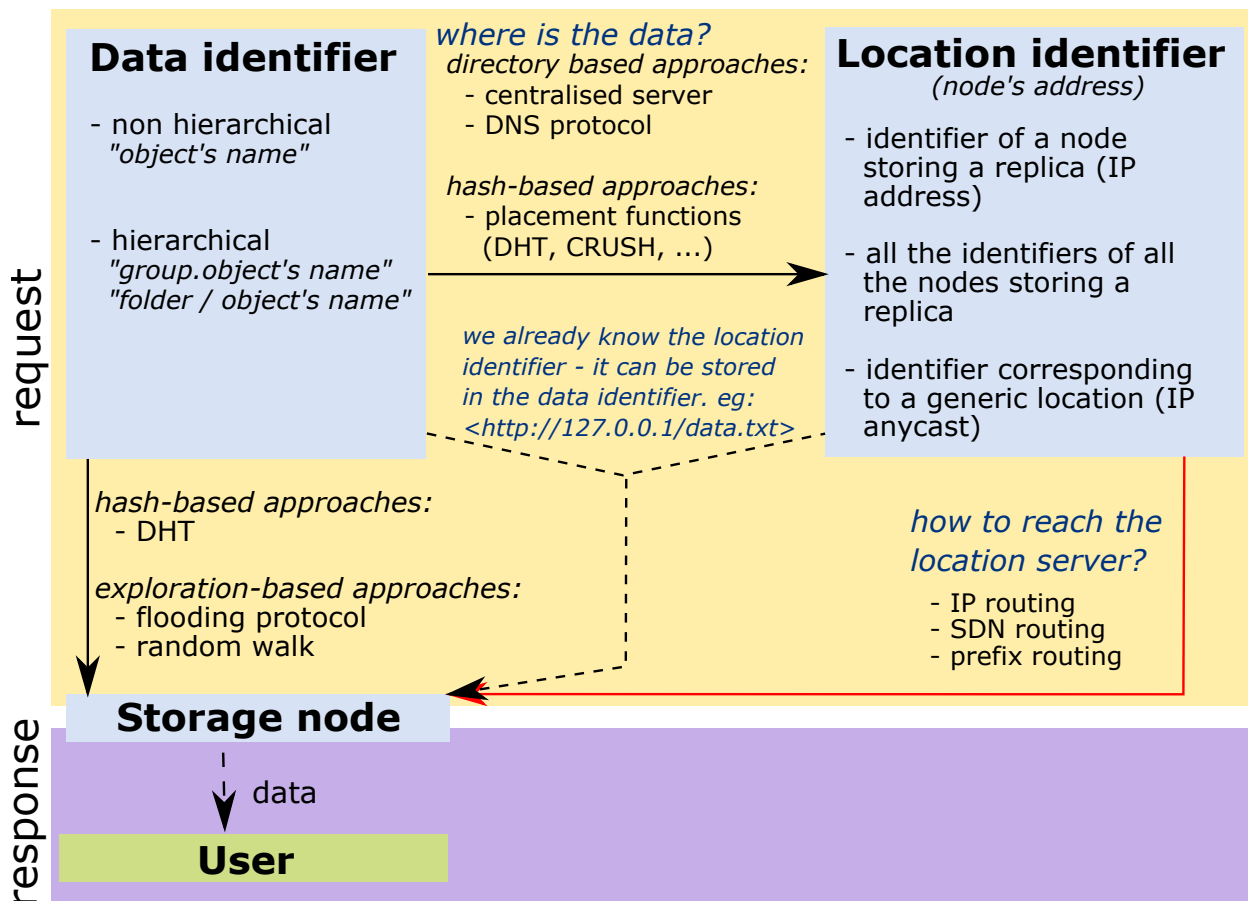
request

Data identifier

- non hierarchical
"object's name"

- hierarchical
"group.object's name"
"folder / object's name"

where is the data?
directory based approaches:
- centralised server
- DNS protocol

hash-based approaches:
- placement functions (DHT, CRUSH, ...)

Location identifier
(node's address)

- identifier of a node storing a replica (IP address)

- all the identifiers of all the nodes storing a replica

- identifier corresponding to a generic location (IP anycast)

we already know the location identifier - it can be stored in the data identifier. eg: <http://127.0.0.1/data.txt>

hash-based approaches:
- DHT

exploration-based approaches:
- flooding protocol
- random walk

how to reach the location server?
- IP routing
- SDN routing
- prefix routing

Storage node

response

data

User